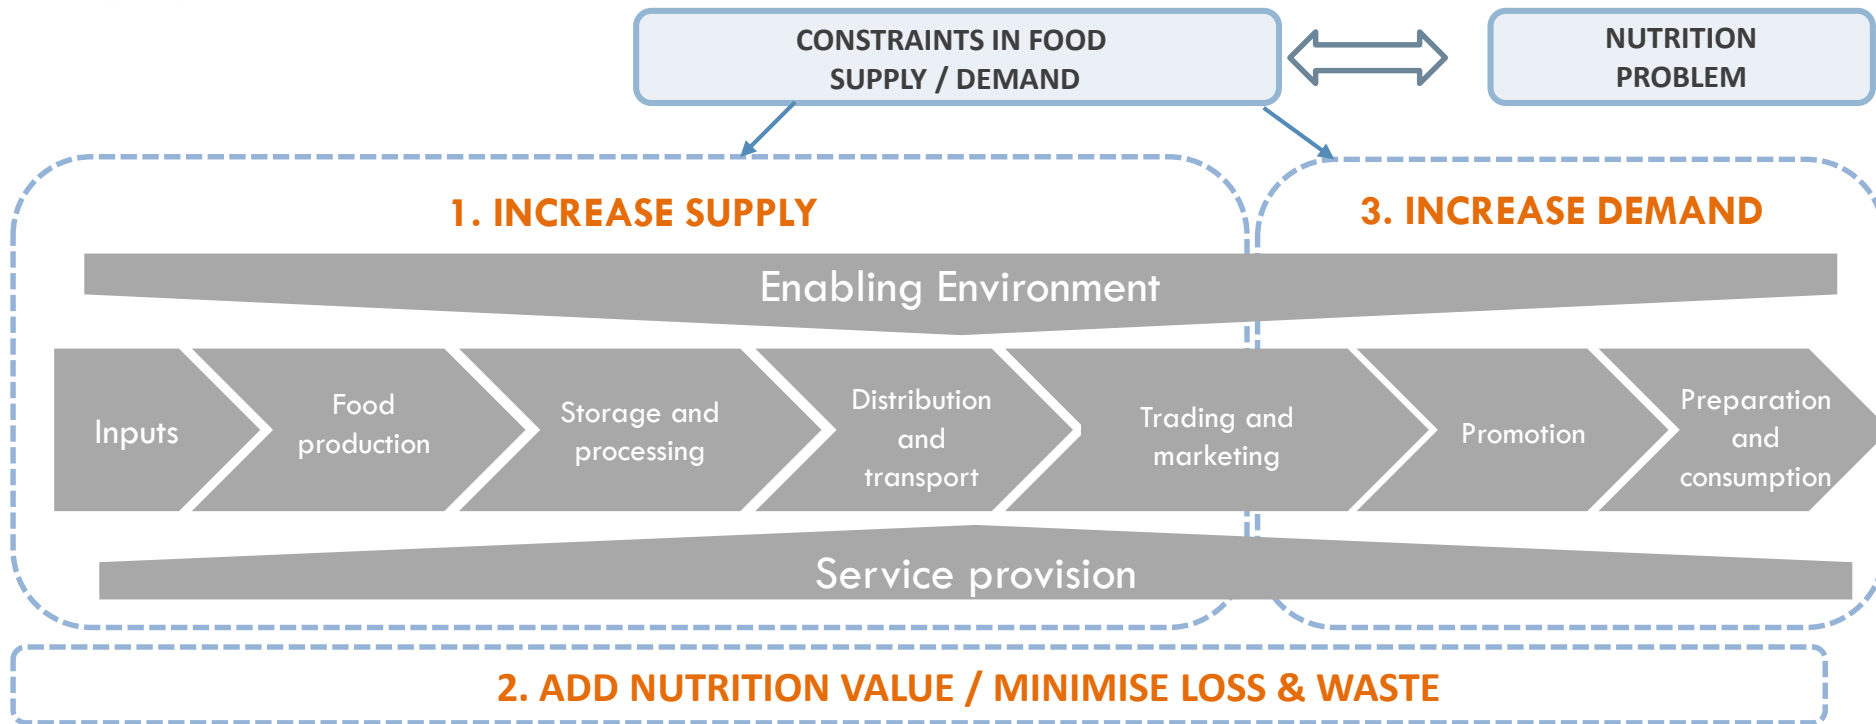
CONSTRAINTS IN FOOD SUPPLY / DEMAND

NUTRITION PROBLEM

1. INCREASE SUPPLY

3. INCREASE DEMAND

Enabling Environment

Inputs

Food production

Storage and processing

Distribution and transport

Trading and marketing

Promotion

Preparation and consumption

Service provision

2. ADD NUTRITION VALUE / MINIMISE LOSS & WASTE